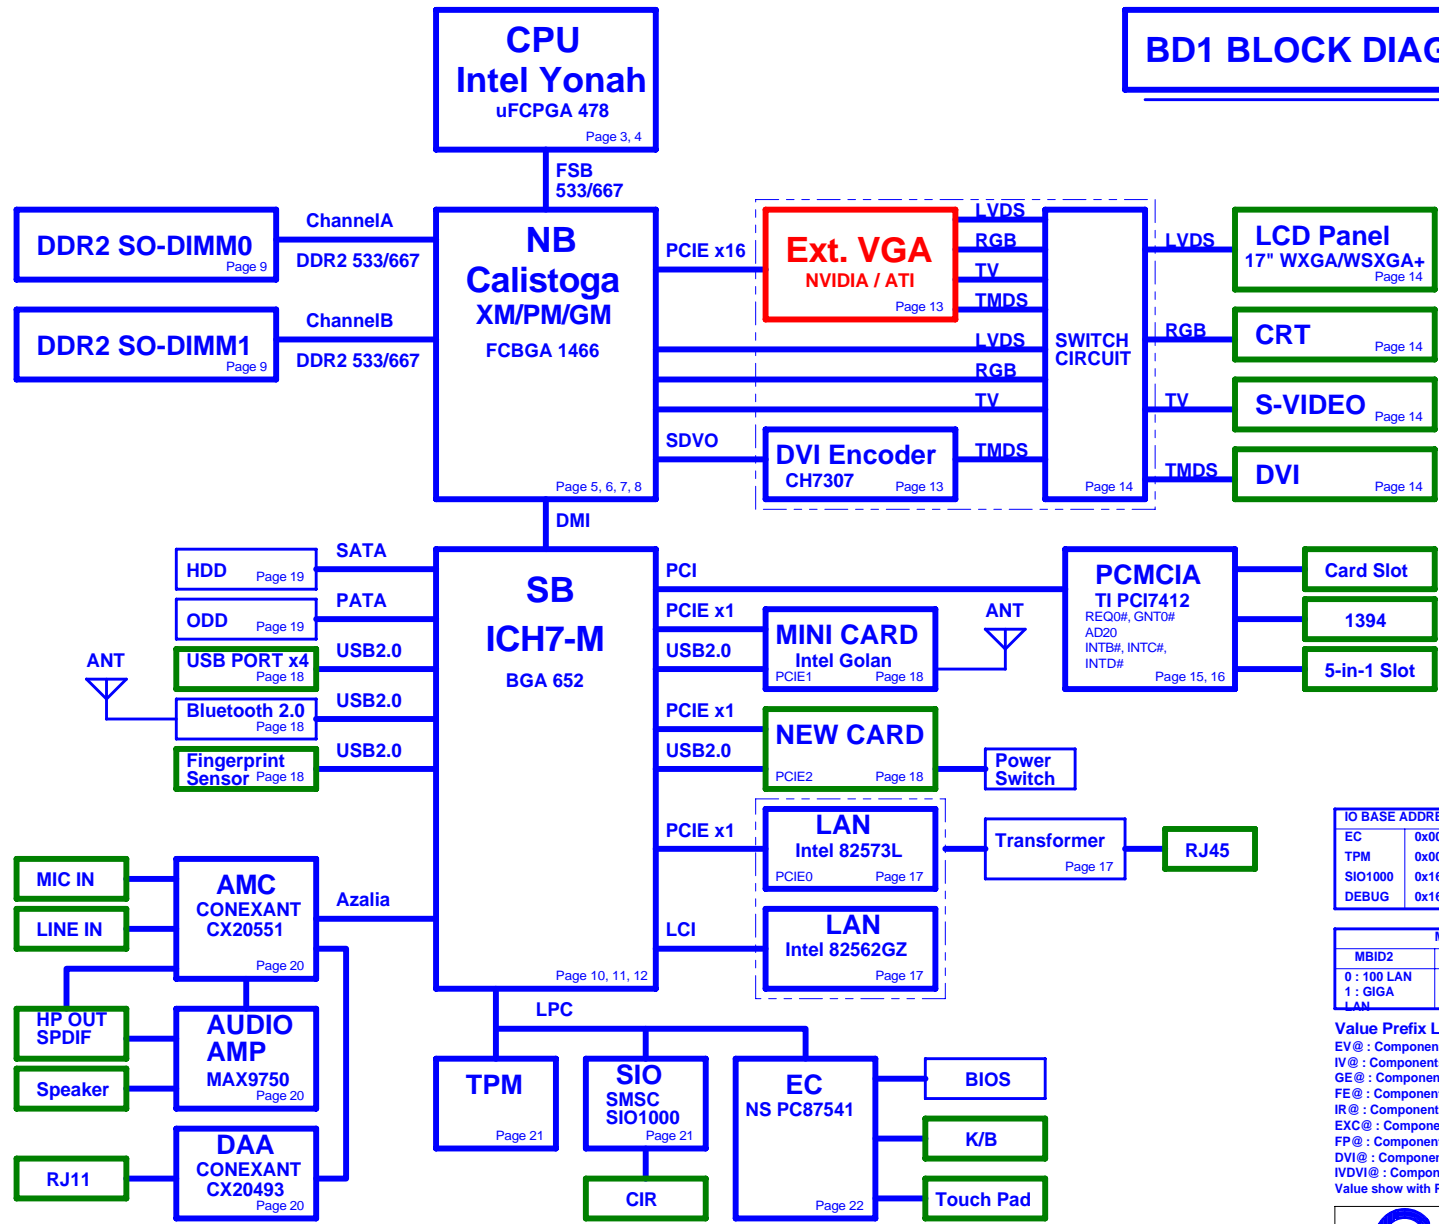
CPU
Intel Yonah
uFCPGA 478
Page 3, 4

BD1 BLOCK DIAG

FSB
533/667

DDR2 SO-DIMM0
Page 9

ChannelA
DDR2 533/667

DDR2 SO-DIMM1
Page 9

ChannelB
DDR2 533/667

NB
Calistoga
XM/PM/GM
FCBGA 1466
Page 5, 6, 7, 8

PCIE x16

Ext. VGA
NVIDIA / ATI
Page 13

LVDS
RGB
TV
TMDS
LVDS
RGB
TV

SWITCH
CIRCUIT
Page 14

LVDS
LCD Panel
17" WXGA/WSXGA+
Page 14

RGB
CRT
Page 14

TV
S-VIDEO
Page 14

TMDS
DVI
Page 14

SDVO
DVI Encoder
CH7307
Page 13
TMDS

DMI

HDD
Page 19
SATA

ODD
Page 19
PATA

ANT
USB PORT x4
Page 18
USB2.0

Bluetooth 2.0
Page 18
USB2.0

Fingerprint
Sensor
Page 18
USB2.0

SB
ICH7-M
BGA 652
Page 10, 11, 12

PCI
PCMCIA
TI PCI7412
REQ0#, GNT0#
AD20
INTB#, INTC#,
INTD#
Page 15, 16

Card Slot
1394
5-in-1 Slot

PCIE x1
USB2.0
MINI CARD
Intel Golan
PCIE1
Page 18
ANT

PCIE x1
USB2.0
NEW CARD
PCIE2
Page 18
Power
Switch

PCIE x1
LAN
Intel 82573L
PCIE0
Page 17
Transformer
Page 17
RJ45

LCI
LAN
Intel 82562GZ
Page 17

IO BASE ADDRE
EC 0x00
TPM 0x00
SIO1000 0x16
DEBUG 0x16

MBID2
0 : 100 LAN
1 : GIGA
LAN

Value Prefix L
EV@ : Componen
IV@ : Component
GE@ : Componen
FE@ : Component
IR@ : Component
EXC@ : Compone
FP@ : Component
DVI@ : Componer
IVDVI@ : Compon
Value show with F

MIC IN
LINE IN
AMC
CONEXANT
CX20551
Page 20
Azalia

HP OUT
SPDIF
Speaker
AUDIO
AMP
MAX9750
Page 20

RJ11
DAA
CONEXANT
CX20493
Page 20

LPC
TPM
Page 21

SIO
SMSC
SIO1000
Page 21

CIR

EC
NS PC87541
Page 22

BIOS
K/B
Touch Pad